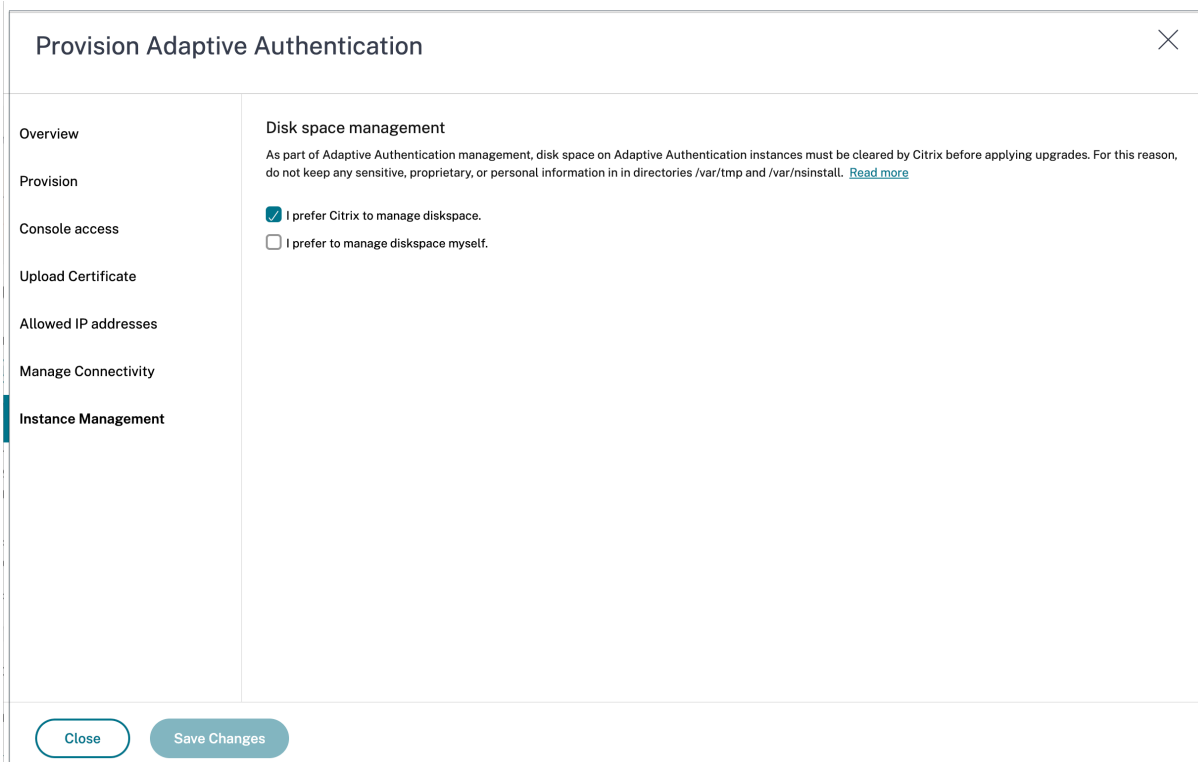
Provision Adaptive Authentication

Overview

Provision

Console access

Upload Certificate

Allowed IP addresses

Manage Connectivity

Instance Management

Disk space management

As part of Adaptive Authentication management, disk space on Adaptive Authentication instances must be cleared by Citrix before applying upgrades. For this reason, do not keep any sensitive, proprietary, or personal information in in directories /var/tmp and /var/nsinstall. Read more

I prefer Citrix to manage diskspace.

I prefer to manage diskspace myself.

Close

Save Changes